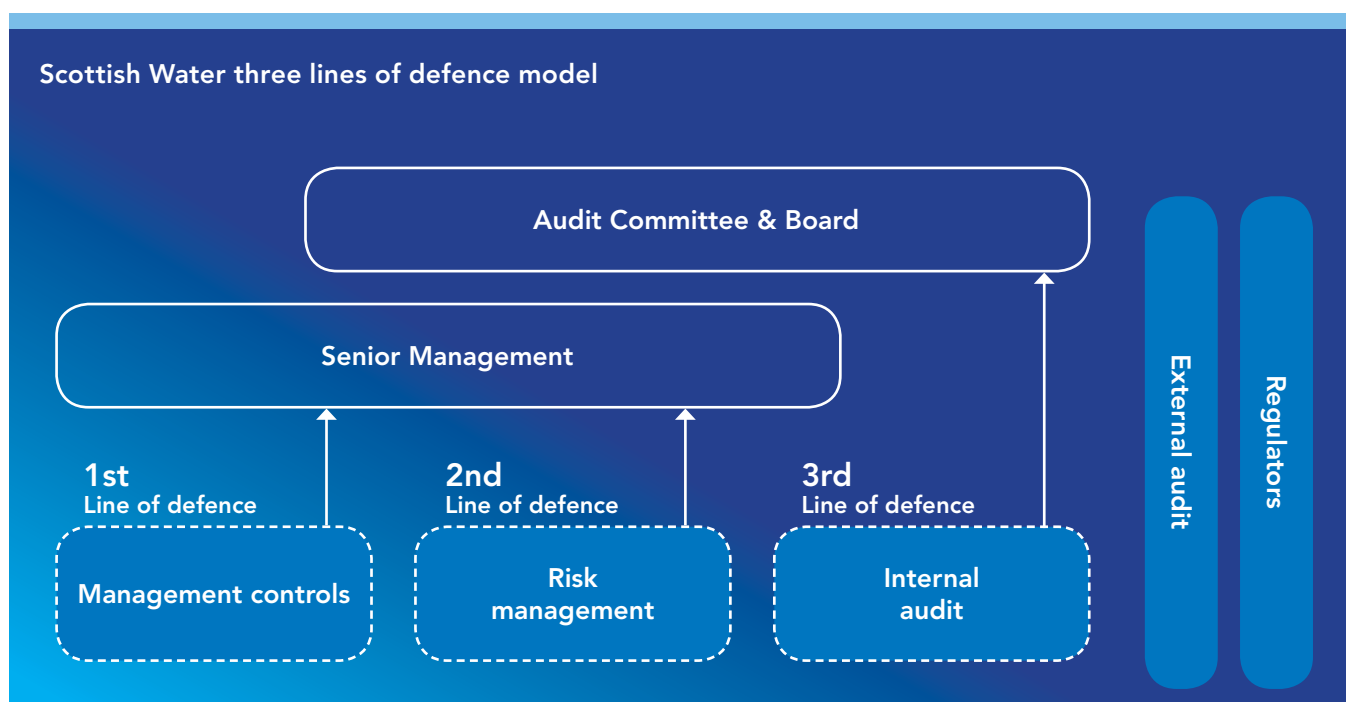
Scottish Water three lines of defence model

Audit Committee & Board

Senior Management

1st
Line of defence

Management controls

2nd
Line of defence

Risk management

3rd
Line of defence

Internal audit

External audit

Regulators